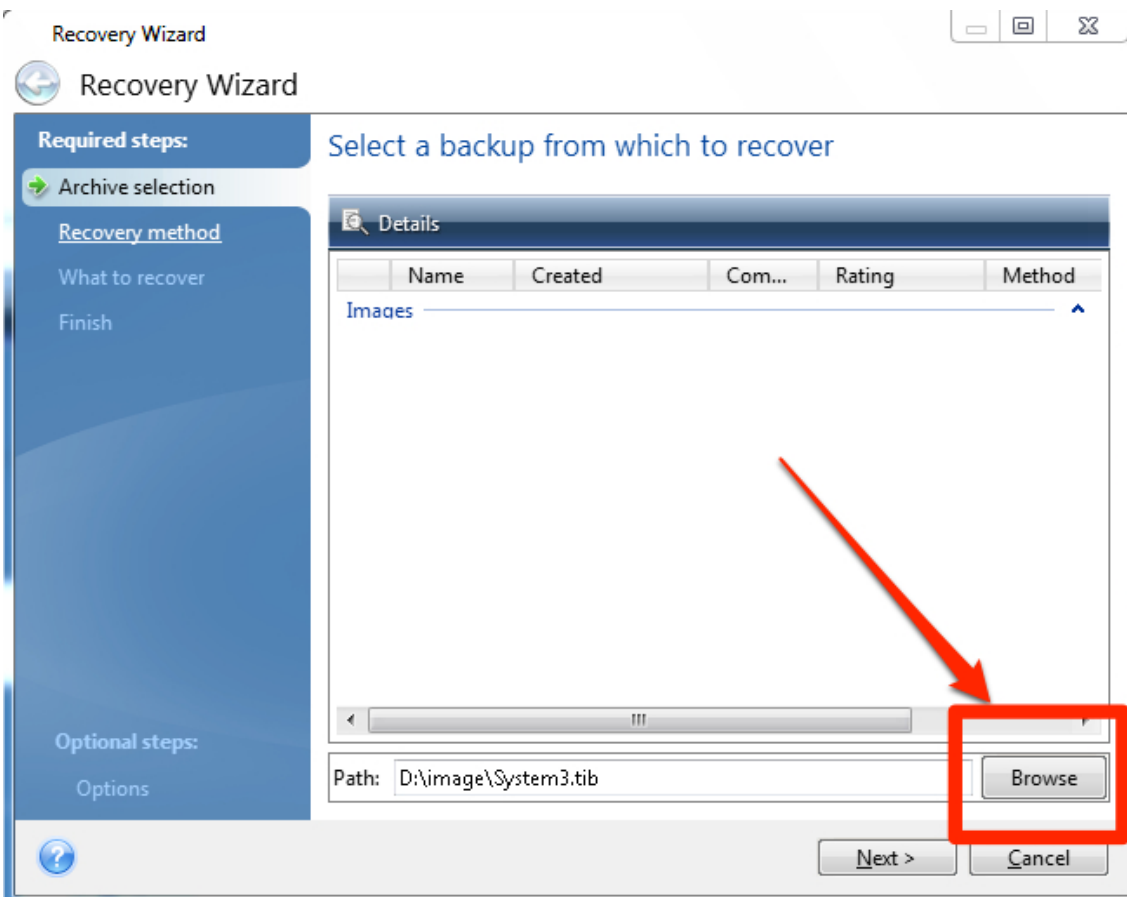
Recovery Wizard

Recovery Wizard

Required steps:

Archive selection

Recovery method

What to recover

Finish

Optional steps:

Options

Select a backup from which to recover

Details

| | Name | Created | Com... | Rating | Method |
|---|---|---|---|---|---|

Images

Path: D:\image\System3.tib

Browse

Next >

Cancel